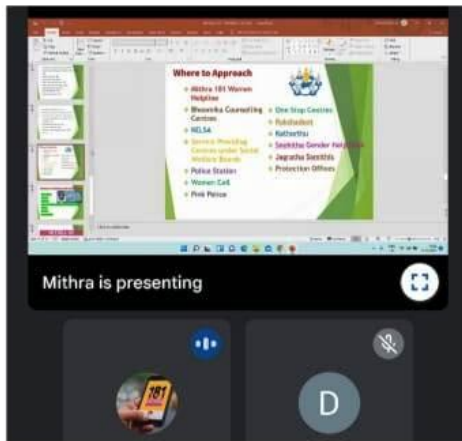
Where to Approach

Mithra 181 Women Helpline
Bhoomika Counselling Centres
NALSA
Service Providing Centres under Social Welfare Boards
Police Station
Women Cell
Pink Police

One Stop Centres
Rakshadoot
Kathorthu
Snehitha Gender Help Desk
Jagratha Samithis
Protection Offices

Mithra is presenting

181

D